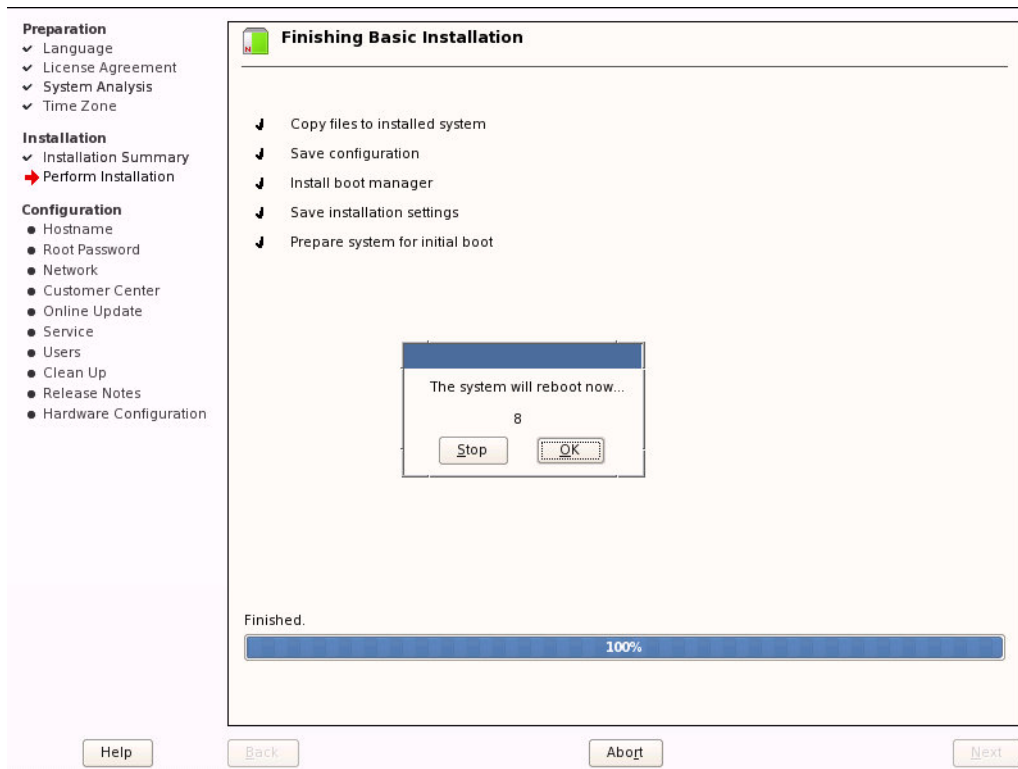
Preparation
✓ Language
✓ License Agreement
✓ System Analysis
✓ Time Zone

Installation
✓ Installation Summary
➜ Perform Installation

Configuration
● Hostname
● Root Password
● Network
● Customer Center
● Online Update
● Service
● Users
● Clean Up
● Release Notes
● Hardware Configuration

Finishing Basic Installation

✓ Copy files to installed system
✓ Save configuration
✓ Install boot manager
✓ Save installation settings
✓ Prepare system for initial boot

The system will reboot now...
8
Stop OK

Finished.
100%

Help Back Abort Next